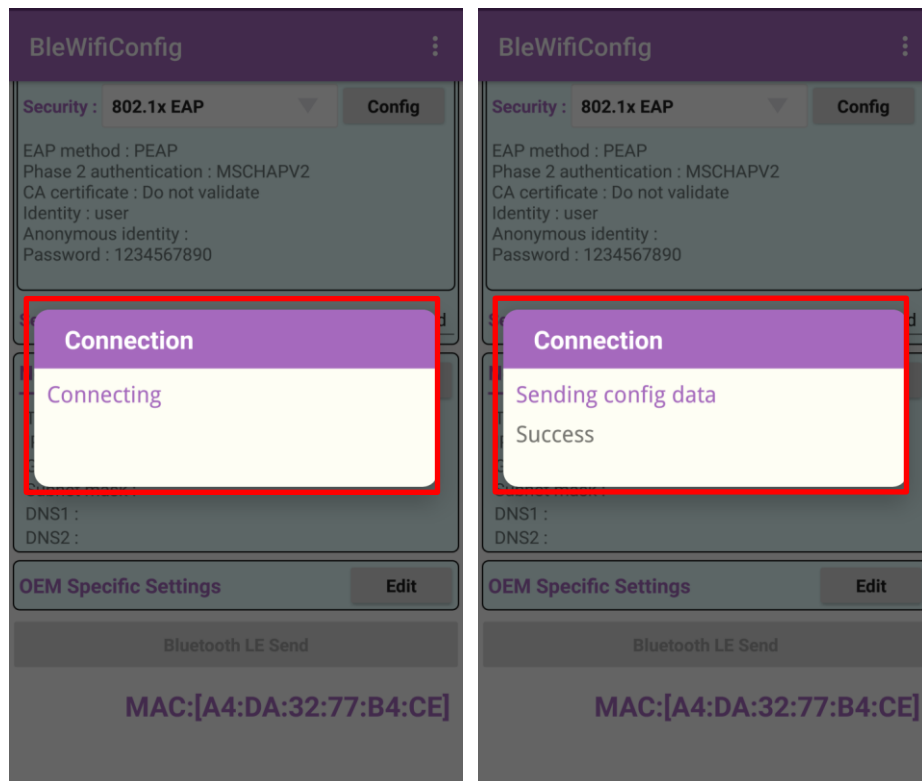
BleWifiConfig

Security : 802.1x EAP Config

EAP method : PEAP
Phase 2 authentication : MSCHAPV2
CA certificate : Do not validate
Identity : user
Anonymous identity :
Password : 1234567890

Connection

Connecting

DNS1 :
DNS2 :

OEM Specific Settings Edit

Bluetooth LE Send

MAC:[A4:DA:32:77:B4:CE]

BleWifiConfig

Security : 802.1x EAP Config

EAP method : PEAP
Phase 2 authentication : MSCHAPV2
CA certificate : Do not validate
Identity : user
Anonymous identity :
Password : 1234567890

Connection

Sending config data

Success

DNS1 :
DNS2 :

OEM Specific Settings Edit

Bluetooth LE Send

MAC:[A4:DA:32:77:B4:CE]